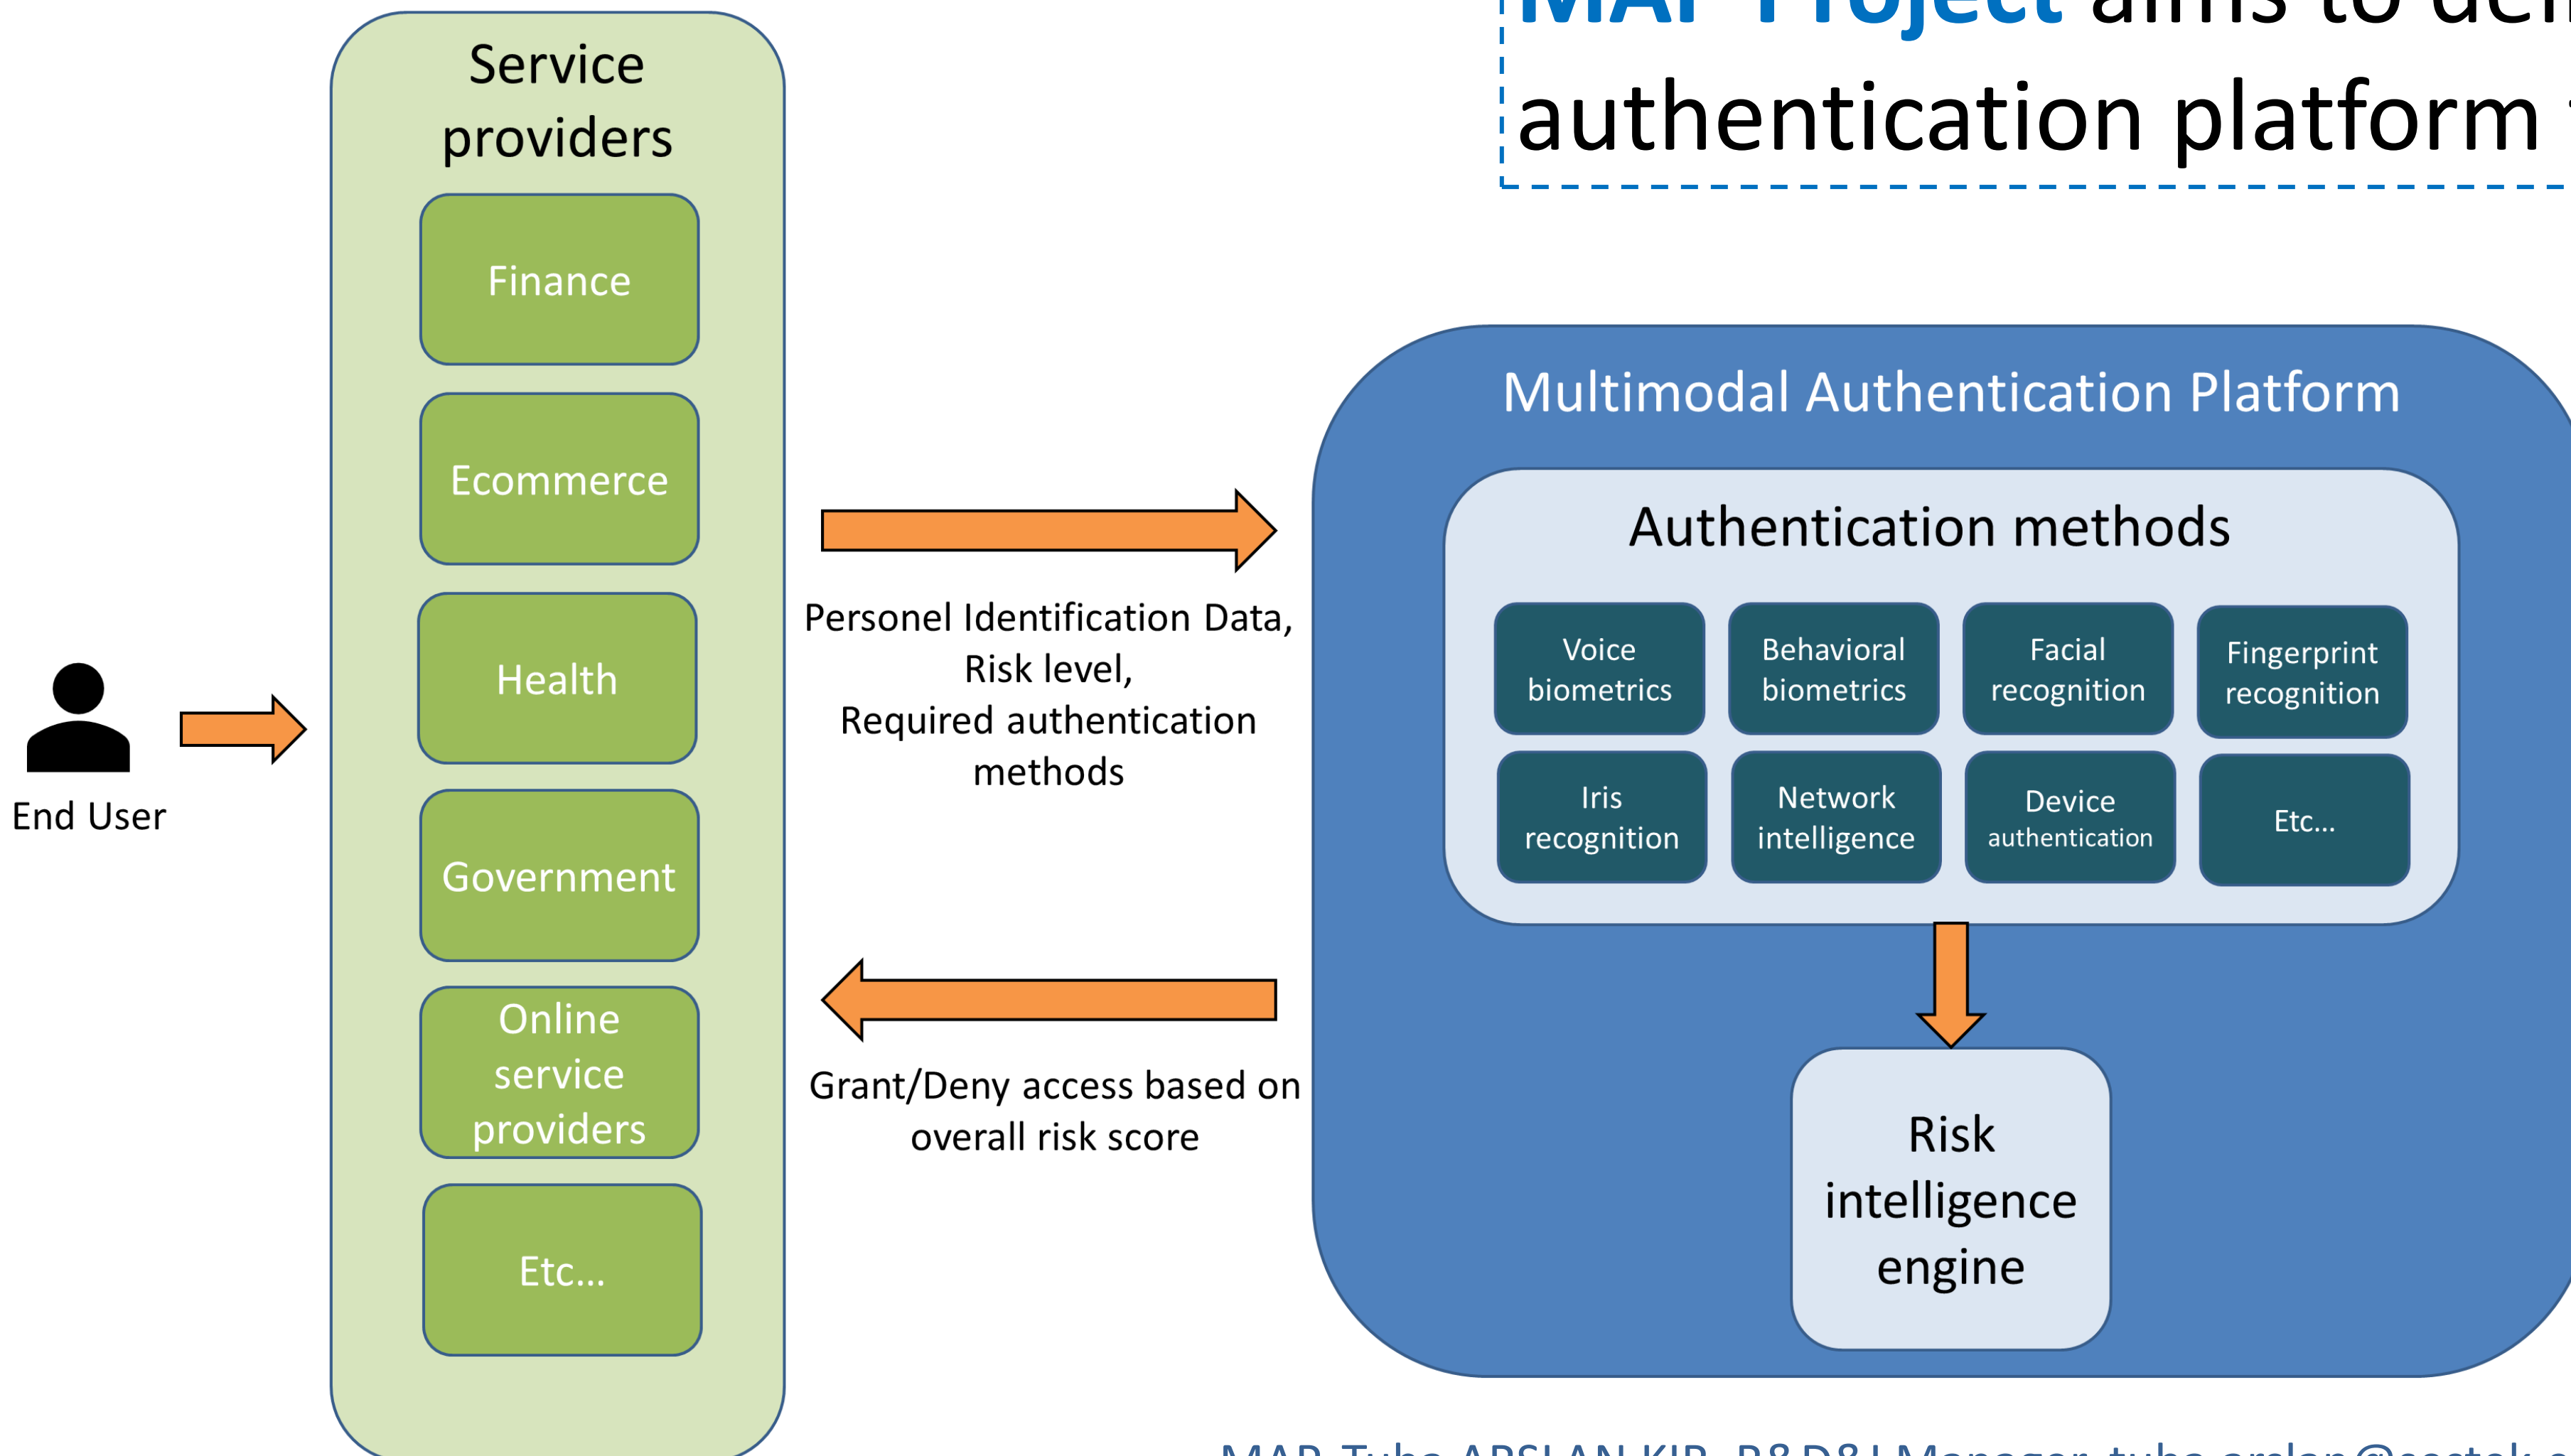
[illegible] aims to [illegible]
authentication platform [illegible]

Service providers

Finance

Ecommerce

Health

Government

Online service providers

Etc…

End User

Personel Identification Data,
Risk level,
Required authentication methods

Grant/Deny access based on overall risk score

Multimodal Authentication Platform

Authentication methods

Voice biometrics

Behavioral biometrics

Facial recognition

Fingerprint recognition

Iris recognition

Network intelligence

Device authentication

Etc…

Risk intelligence engine

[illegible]